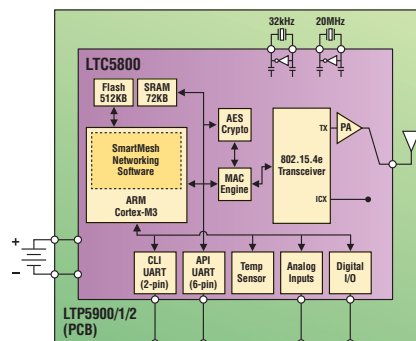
32kHz
20MHz
LTC5800
Flash 512KB
SRAM 72KB
AES Crypto
SmartMesh Networking Software
ARM Cortex-M3
MAC Engine
802.15.4e Transceiver
TX
PA
ICX
+
–
CLI UART (2-pin)
API UART (6-pin)
Temp Sensor
Analog Inputs
Digital I/O
LTP5900/1/2 (PCB)